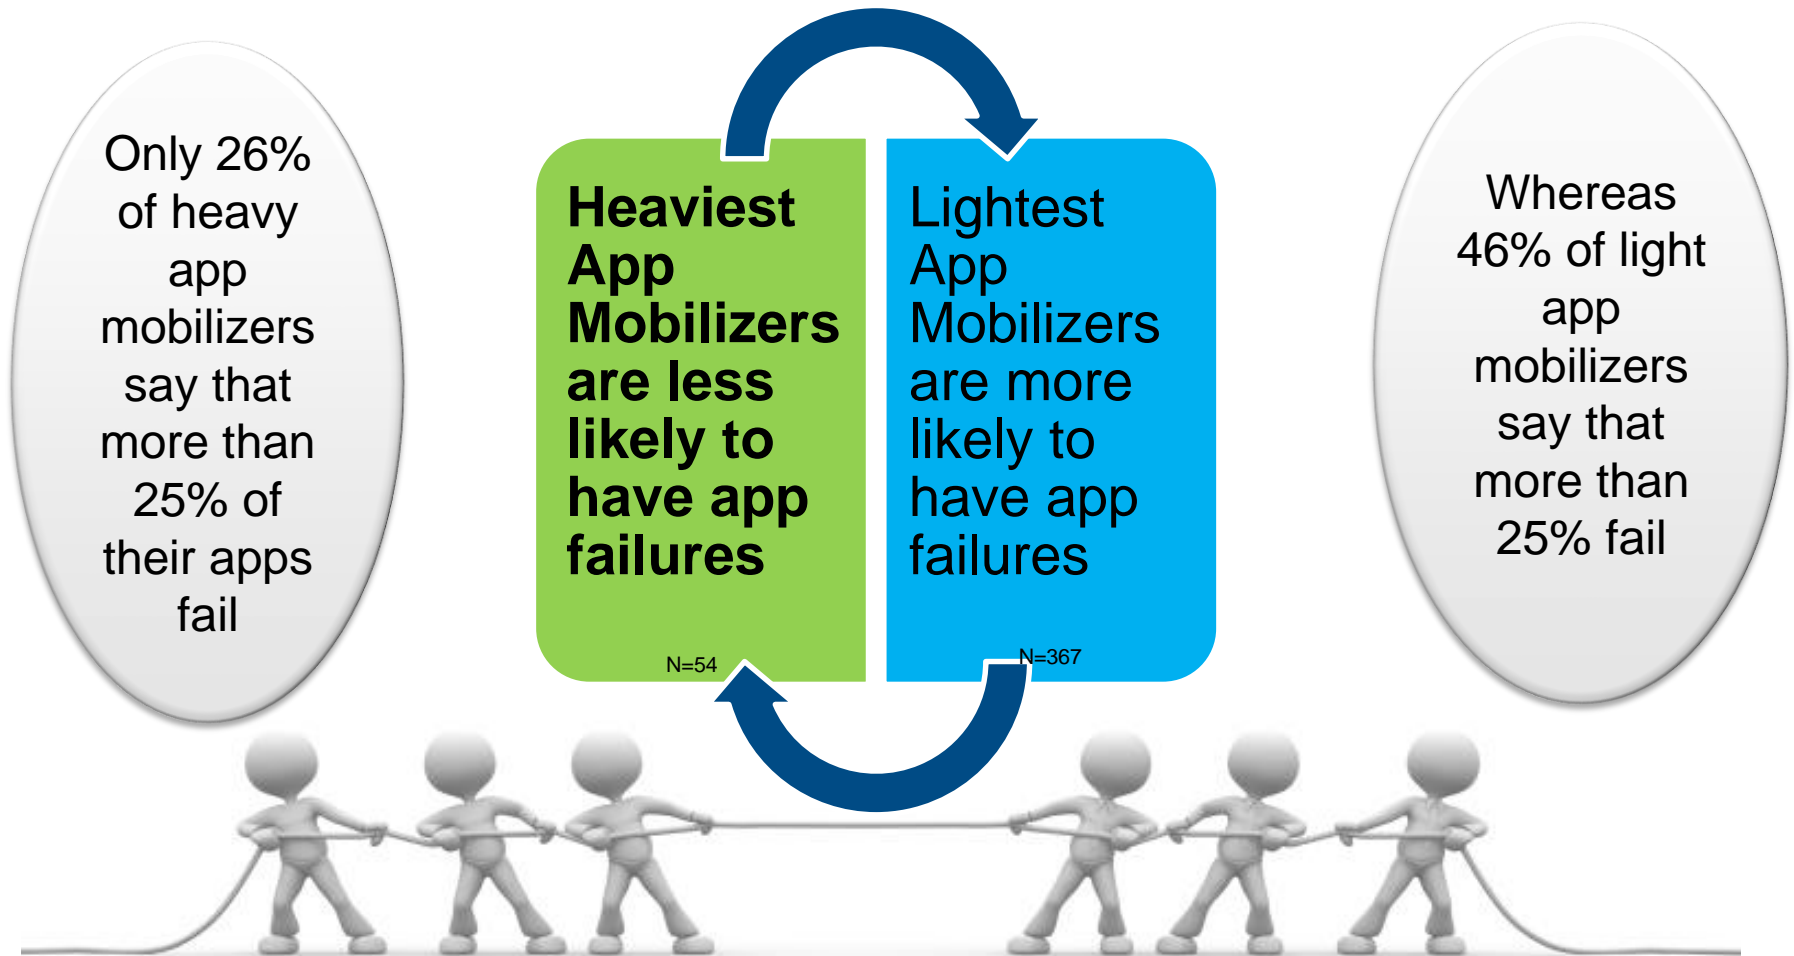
Only 26% of heavy app mobilizers say that more than 25% of their apps fail

Heaviest App Mobilizers are less likely to have app failures

N=54

Lightest App Mobilizers are more likely to have app failures

N=367

Whereas 46% of light app mobilizers say that more than 25% fail